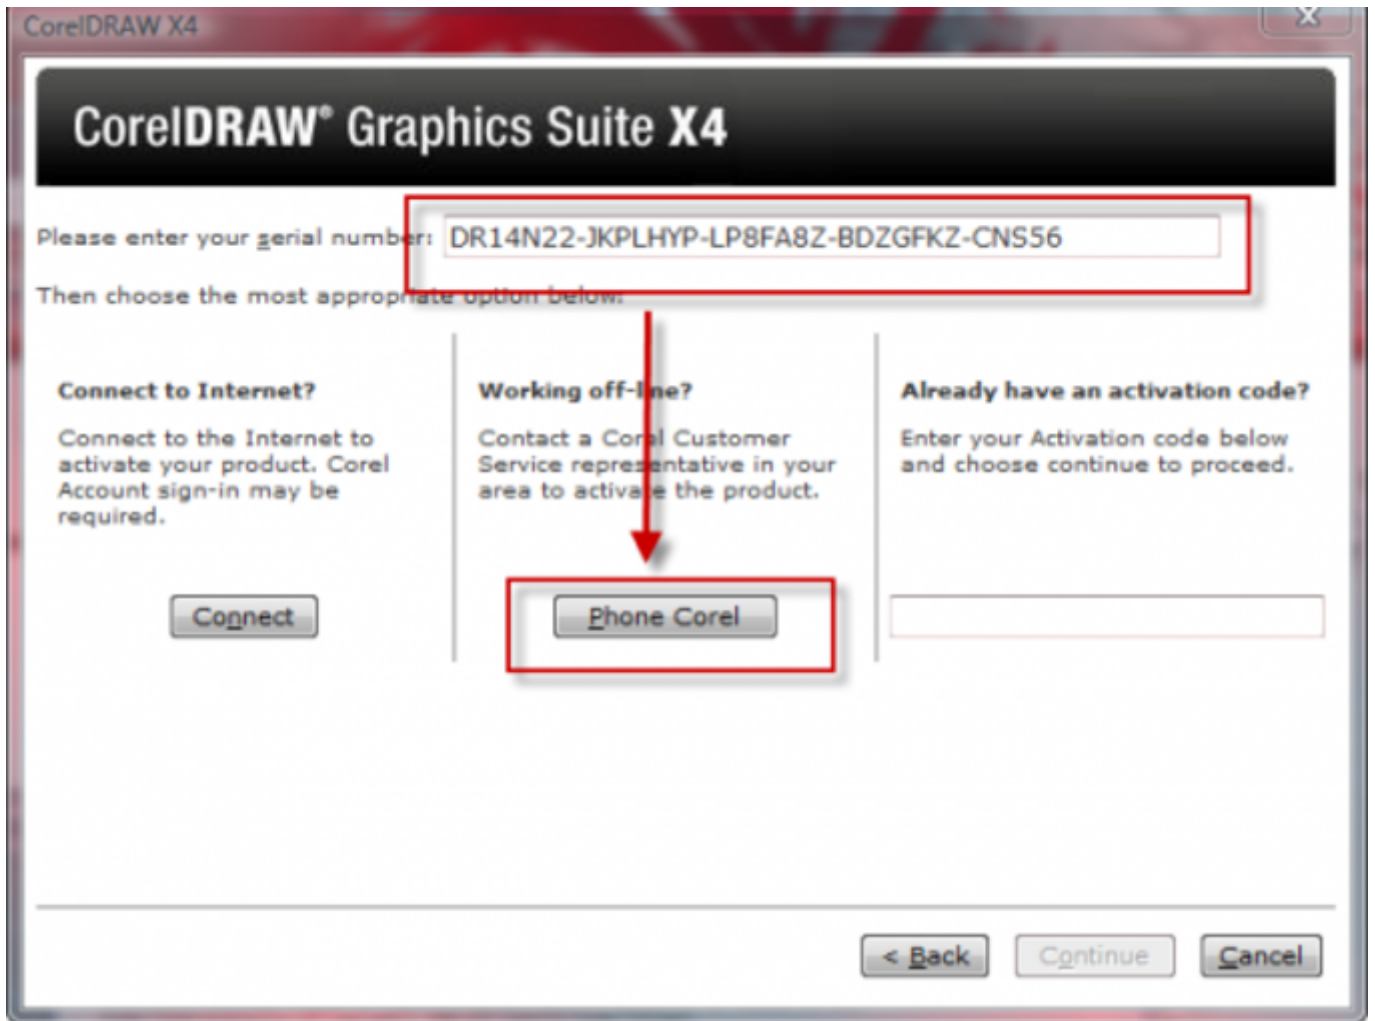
CorelDRAW X4

CorelDRAW® Graphics Suite X4

Please enter your serial number: DR14N22-JKPLHYP-LP8FA8Z-BDZGFKZ-CNS56

Then choose the most appropriate option below:

Connect to Internet?

Connect to the Internet to activate your product. Corel Account sign-in may be required.

Connect

Working off-line?

Contact a Corel Customer Service representative in your area to activate the product.

Phone Corel

Already have an activation code?

Enter your Activation code below and choose continue to proceed.

< Back Continue Cancel